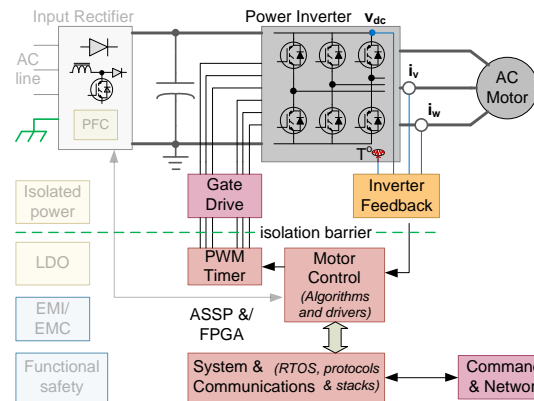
Input Rectifier

AC line

PFC

Power Inverter

$v_{dc}$

$i_v$

$i_w$

AC Motor

T°

Isolated power

Gate Drive

Inverter Feedback

isolation barrier

LDO

PWM Timer

Motor Control (Algorithms and drivers)

EMI/ EMC

ASSP & FPGA

Functional safety

System & Communications (RTOS, protocols & stacks)

Comman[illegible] & Networ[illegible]